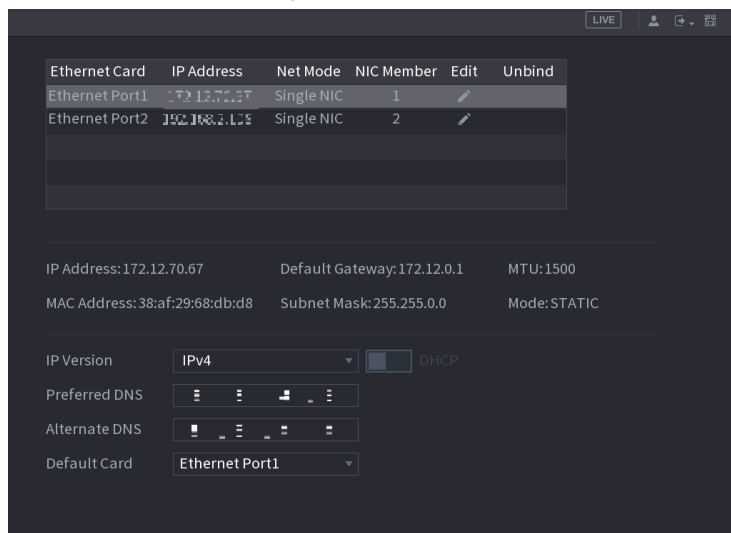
LIVE

| Ethernet Card | IP Address | Net Mode | NIC Member | Edit | Unbind |
|---|---|---|---|---|---|
| Ethernet Port1 | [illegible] | Single NIC | 1 | | |
| Ethernet Port2 | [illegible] | Single NIC | 2 | | |

IP Address: 172.12.70.67
Default Gateway: 172.12.0.1
MTU: 1500
MAC Address: 38:af:29:68:db:d8
Subnet Mask: 255.255.0.0
Mode: STATIC

IP Version IPv4
DHCP
Preferred DNS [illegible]
Alternate DNS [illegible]
Default Card Ethernet Port1